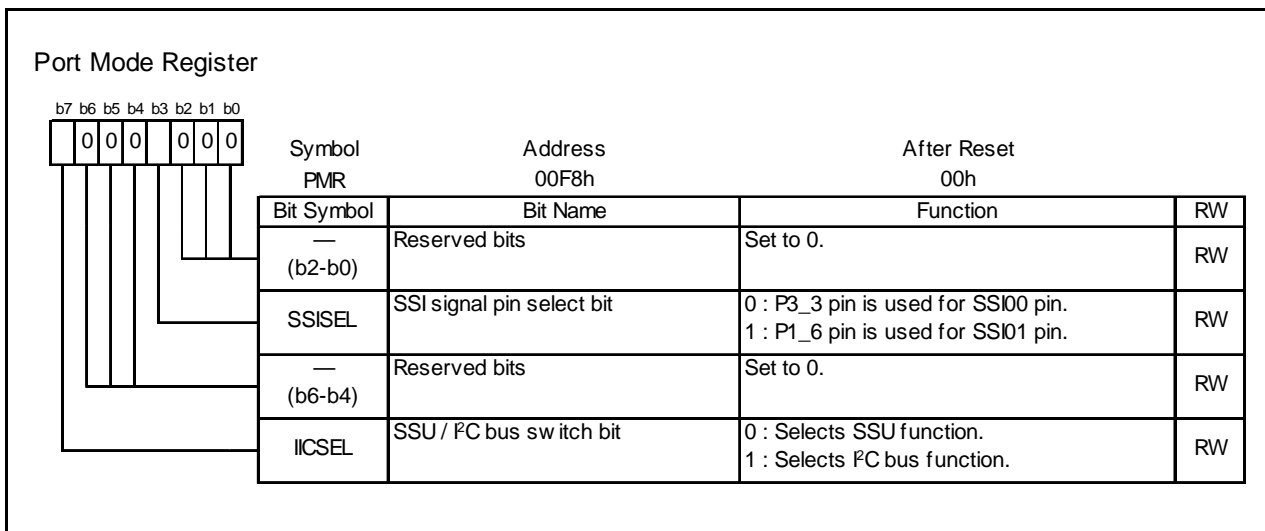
Port Mode Register

b7 b6 b5 b4 b3 b2 b1 b0

0 0 0 0 0 0

Symbol PMR

Address 00F8h

After Reset 00h

| Bit Symbol | Bit Name | Function | RW |
|---|---|---|---|
| — (b2-b0) | Reserved bits | Set to 0. | RW |
| SSISEL | SSI signal pin select bit | 0 : P3_3 pin is used for SSI00 pin. 1 : P1_6 pin is used for SSI01 pin. | RW |
| — (b6-b4) | Reserved bits | Set to 0. | RW |
| IICSEL | SSU / I$^2$C bus sw itch bit | 0 : Selects SSU function. 1 : Selects I$^2$C bus function. | RW |